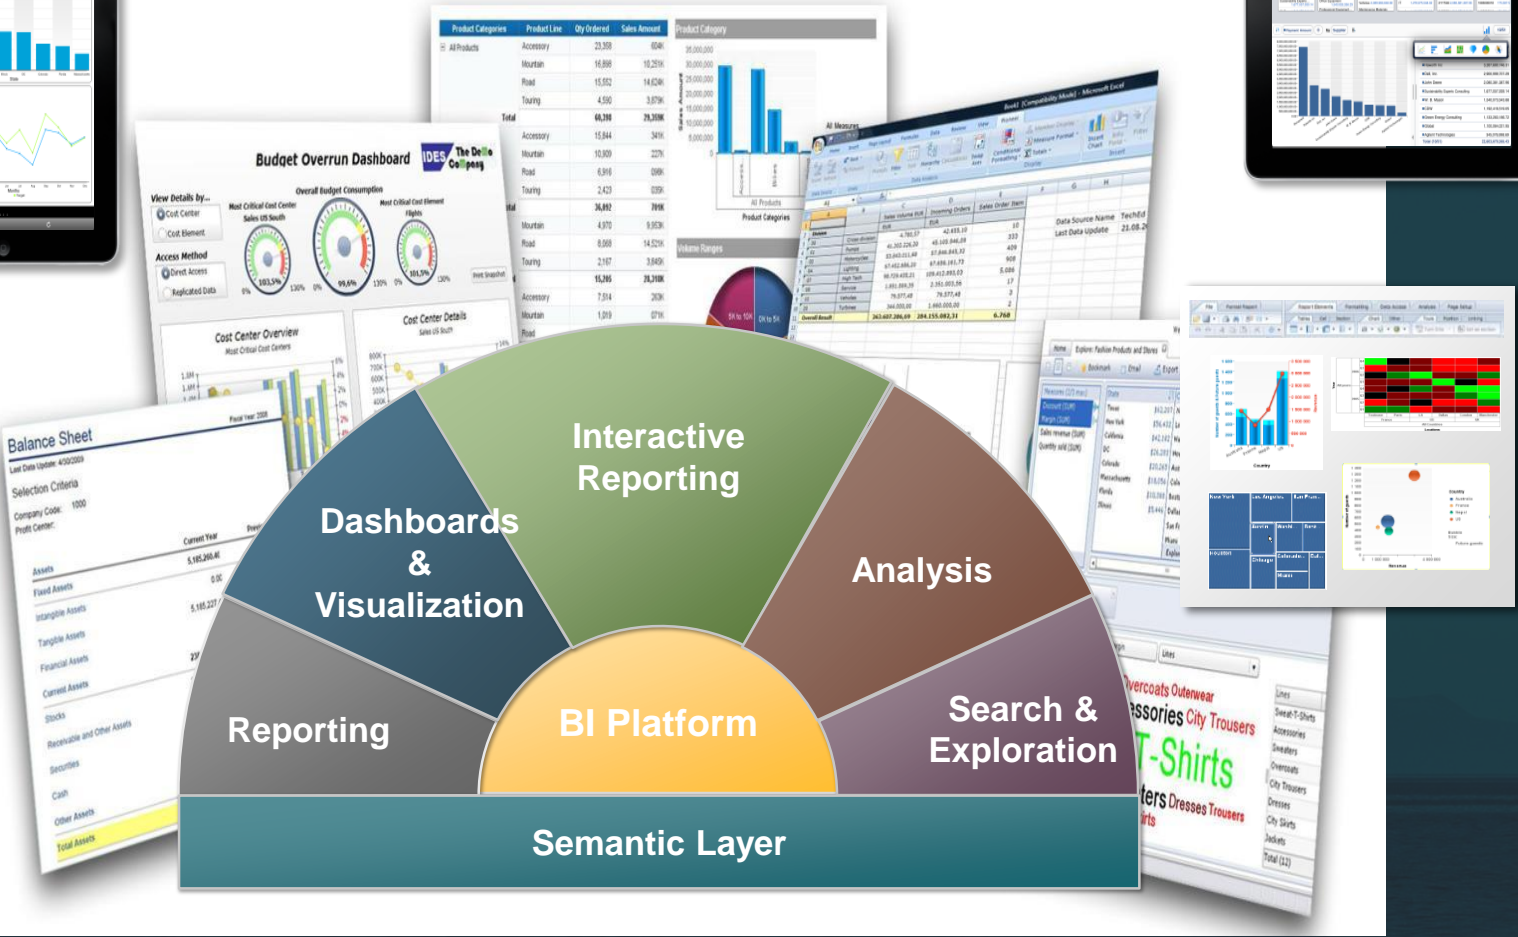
Interactive Reporting

Dashboards & Visualization

Analysis

Reporting

BI Platform

Search & Exploration

Semantic Layer

Budget Overrun Dashboard

Balance Sheet

Cost Center Overview

Cost Center Details

Product Categories

Product Line

Qty Ordered

Sales Amount

Product Category

All Products

Accessory

Mountain

Road

Touring

Total

Volume Ranges

Overcoats Outerwear

Accessories City Trousers

T-Shirts

Sweaters Dresses Trousers